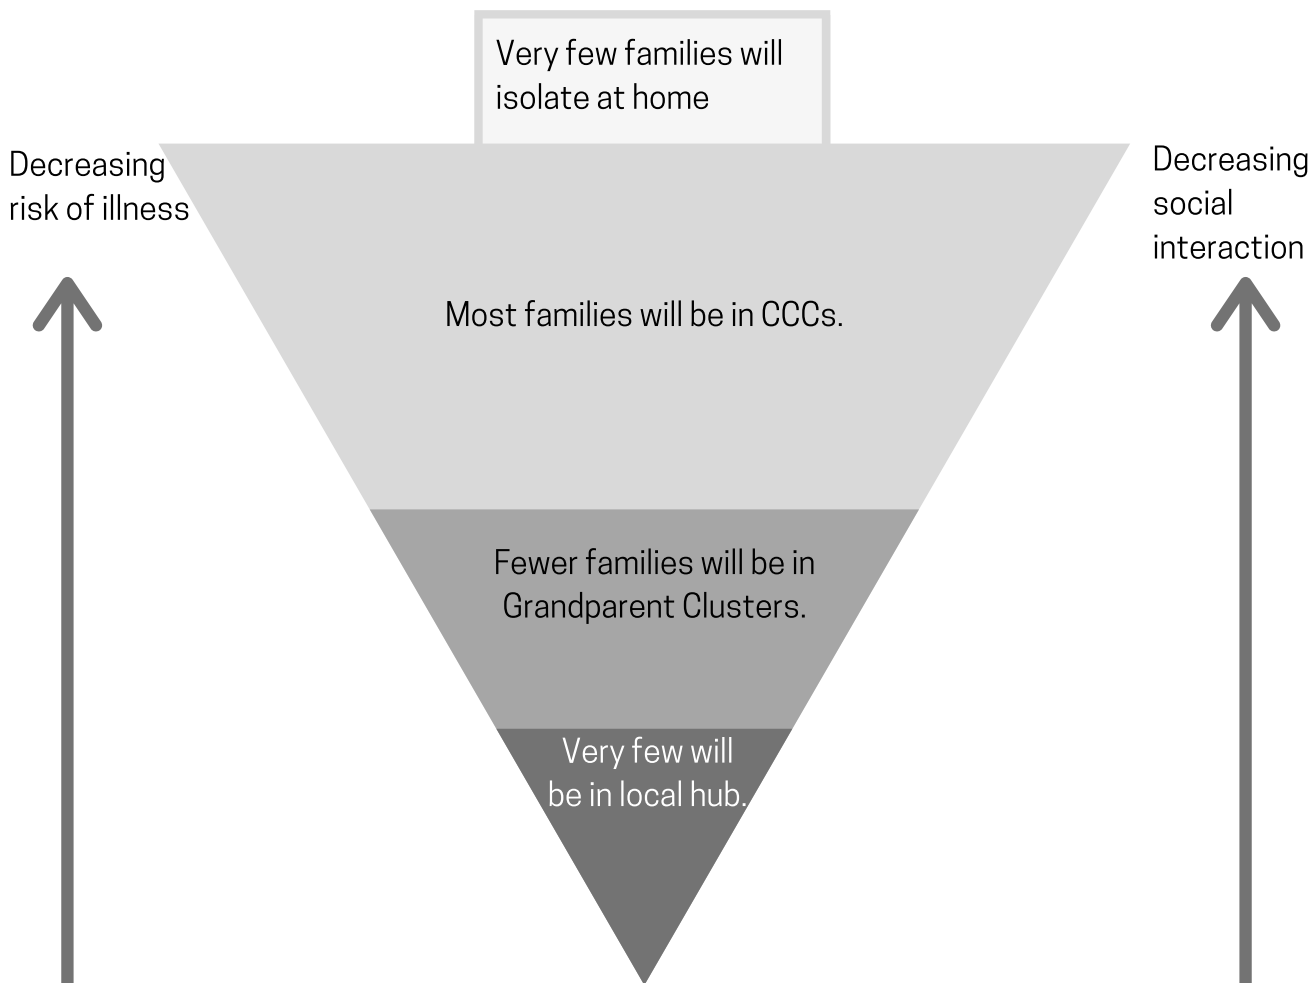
Very few families will isolate at home

Decreasing risk of illness

Decreasing social interaction

Most families will be in CCCs.

Fewer families will be in Grandparent Clusters.

Very few will be in local hub.